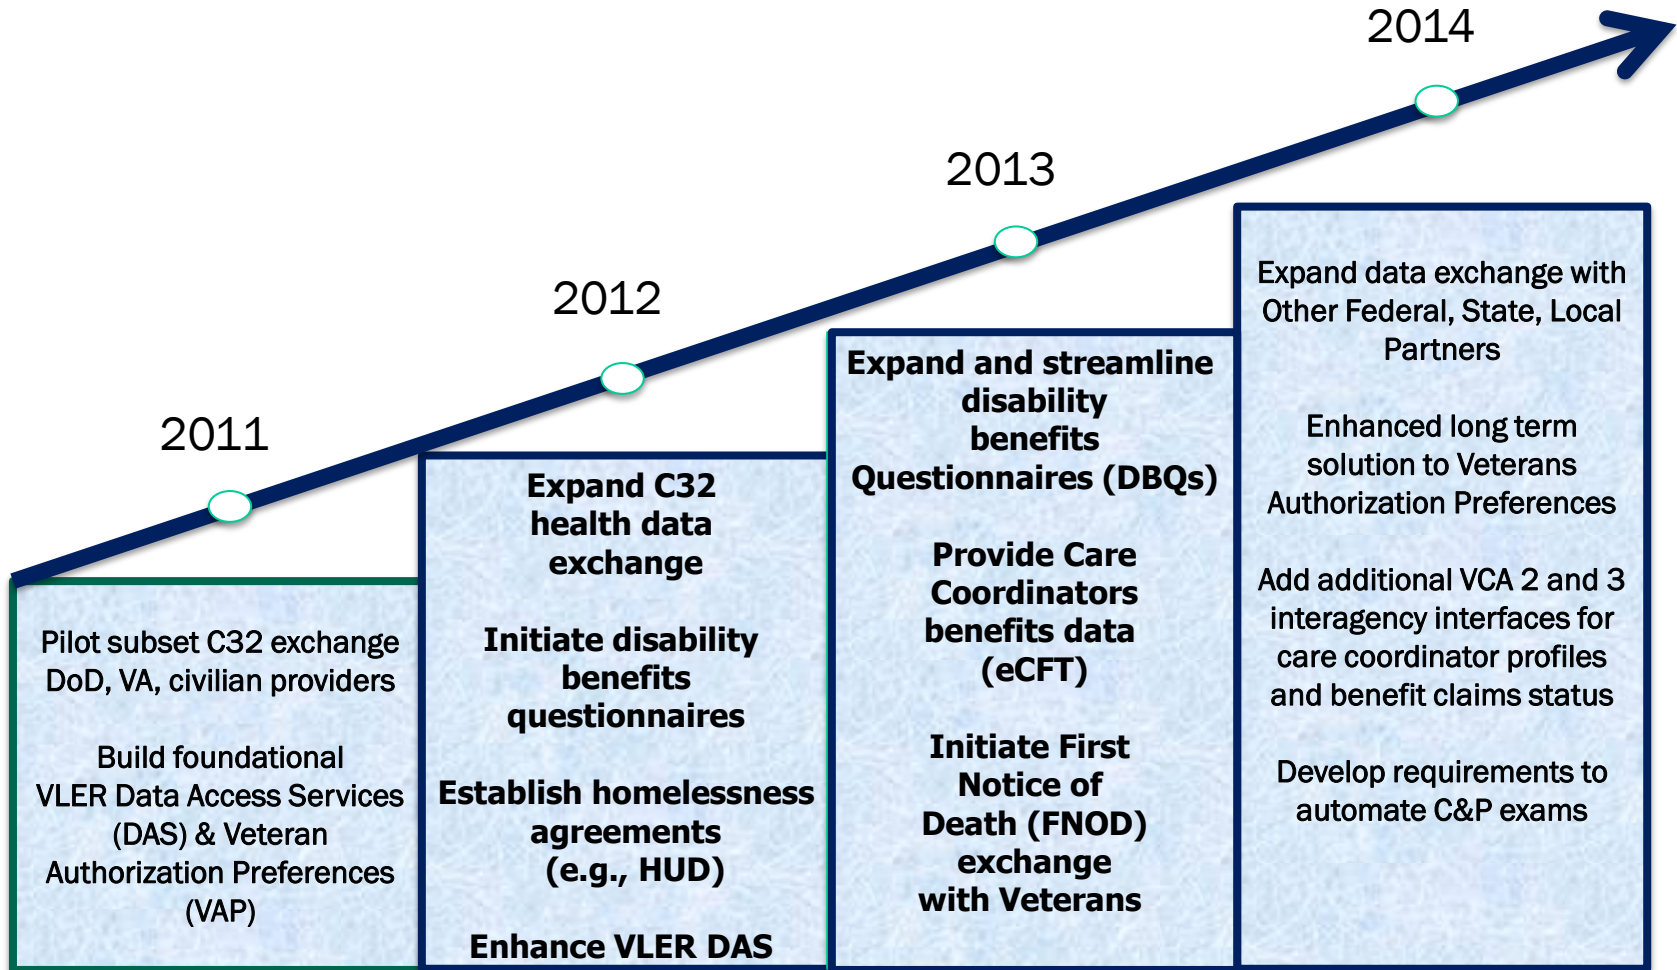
2014

2013

2012

2011

Pilot subset C32 exchange DoD, VA, civilian providers

Build foundational VLER Data Access Services (DAS) & Veteran Authorization Preferences (VAP)

Expand C32 health data exchange

Initiate disability benefits questionnaires

Establish homelessness agreements (e.g., HUD)

Enhance VLER DAS

Expand and streamline disability benefits Questionnaires (DBQs)

Provide Care Coordinators benefits data (eCFT)

Initiate First Notice of Death (FNOD) exchange with Veterans

Expand data exchange with Other Federal, State, Local Partners

Enhanced long term solution to Veterans Authorization Preferences

Add additional VCA 2 and 3 interagency interfaces for care coordinator profiles and benefit claims status

Develop requirements to automate C&P exams